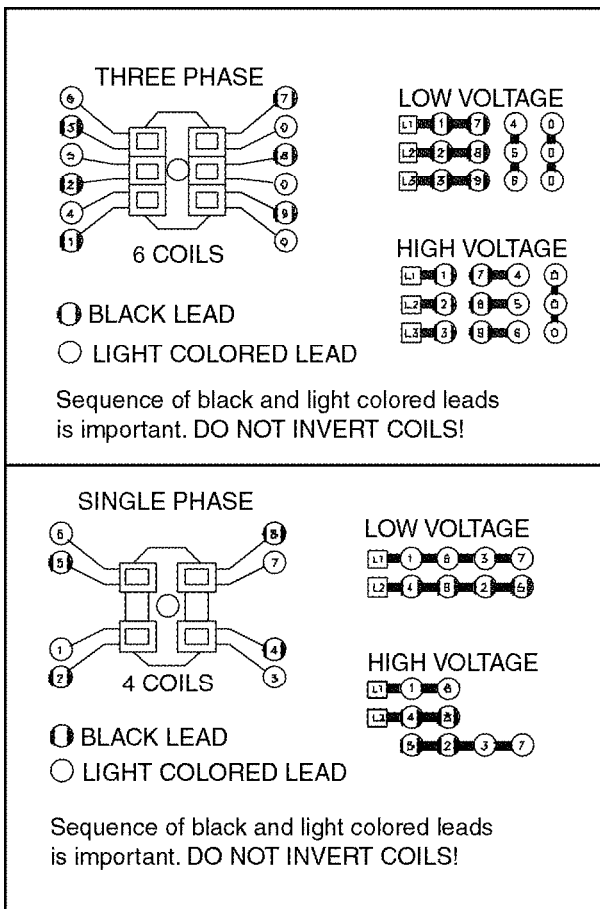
THREE PHASE

6
13
5
12
4
11

7
0
18
0
19
0

6 COILS

LOW VOLTAGE
L1 1 7 4 0
L2 2 8 5 0
L3 3 9 6 0

HIGH VOLTAGE
L1 1 7 4 0
L2 2 8 5 0
L3 3 9 6 0

BLACK LEAD
LIGHT COLORED LEAD

Sequence of black and light colored leads is important. DO NOT INVERT COILS!

SINGLE PHASE

6
5
1
2

8
7
4
3

4 COILS

LOW VOLTAGE
L1 1 6 3 7
L2 4 5 2 8

HIGH VOLTAGE
L1 1 6
L2 4 8
5 2 3 7

BLACK LEAD
LIGHT COLORED LEAD

Sequence of black and light colored leads is important. DO NOT INVERT COILS!